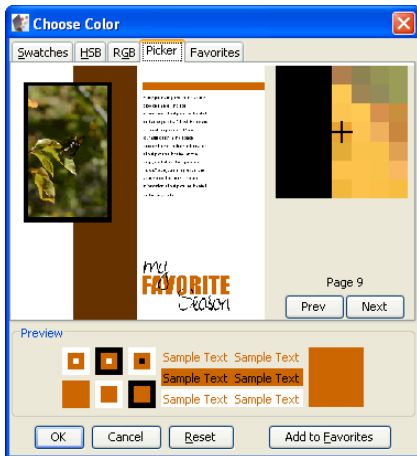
Choose Color

Swatches HSB RGB Picker Favorites

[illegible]

my FAVORITE Season

Page 9

Prev Next

Preview

Sample Text Sample Text

Sample Text Sample Text

Sample Text Sample Text

OK Cancel Reset Add to Favorites